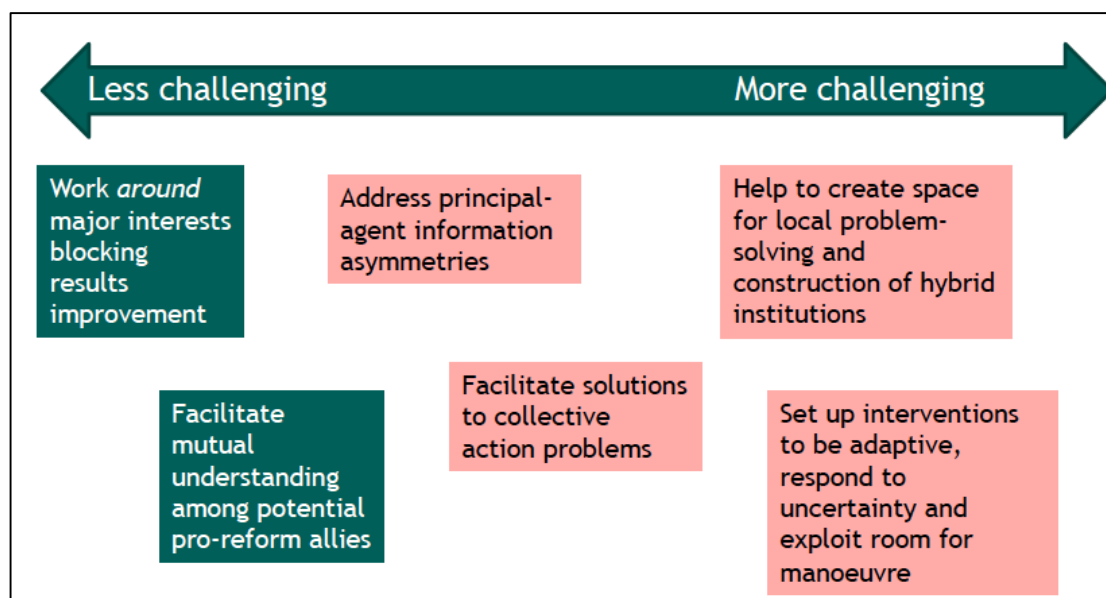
Less challenging

More challenging

Work *around* major interests blocking results improvement

Address principal-agent information asymmetries

Help to create space for local problem-solving and construction of hybrid institutions

Facilitate mutual understanding among potential pro-reform allies

Facilitate solutions to collective action problems

Set up interventions to be adaptive, respond to uncertainty and exploit room for manoeuvre